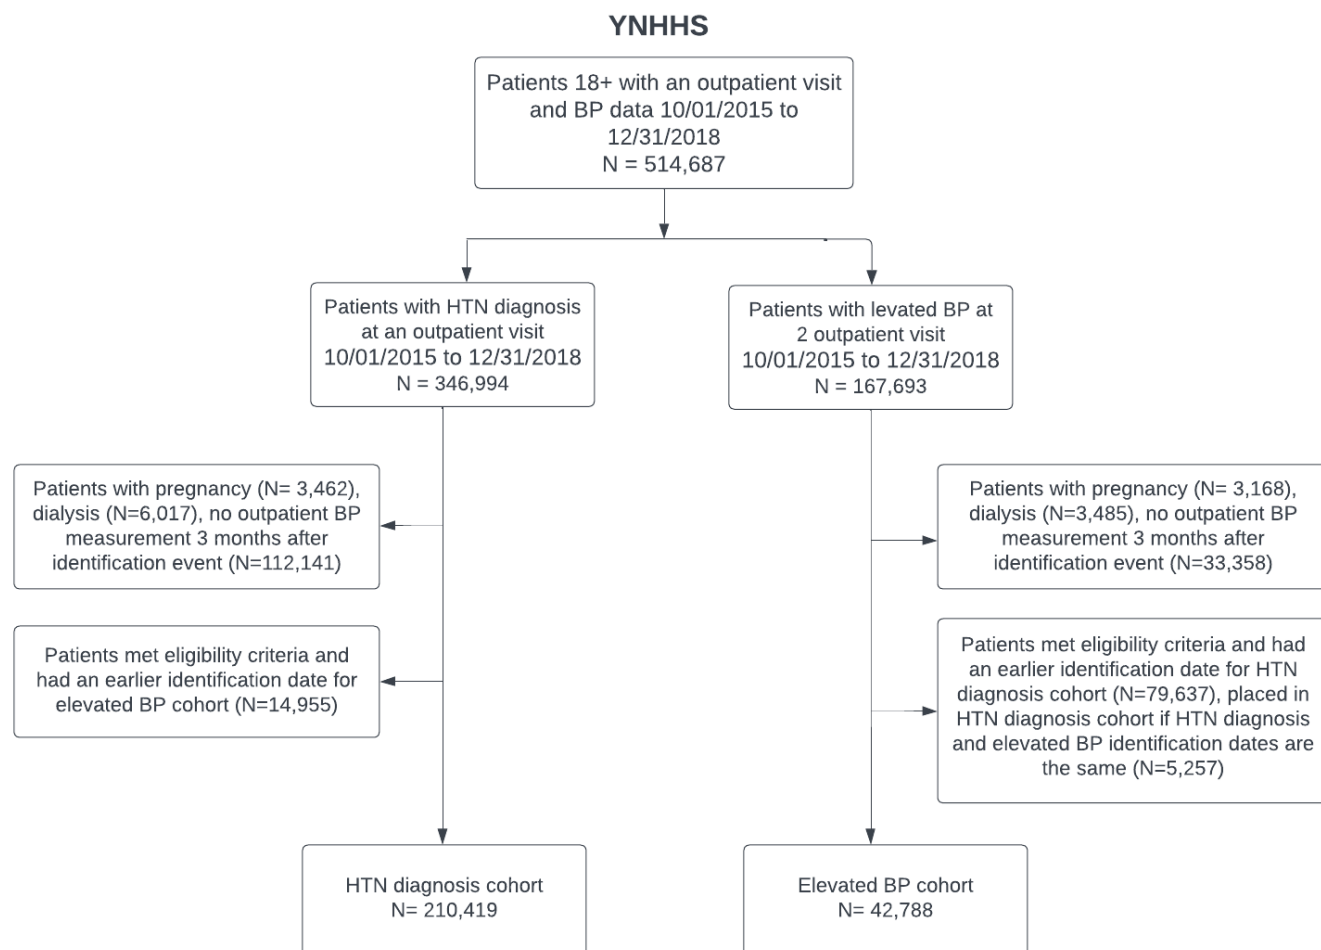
YNHHS

Patients 18+ with an outpatient visit and BP data 10/01/2015 to 12/31/2018
N = 514,687

Patients with HTN diagnosis at an outpatient visit
10/01/2015 to 12/31/2018
N = 346,994

Patients with levated BP at 2 outpatient visit
10/01/2015 to 12/31/2018
N = 167,693

Patients with pregnancy (N= 3,462), dialysis (N=6,017), no outpatient BP measurement 3 months after identification event (N=112,141)

Patients with pregnancy (N= 3,168), dialysis (N=3,485), no outpatient BP measurement 3 months after identification event (N=33,358)

Patients met eligibility criteria and had an earlier identification date for elevated BP cohort (N=14,955)

Patients met eligibility criteria and had an earlier identification date for HTN diagnosis cohort (N=79,637), placed in HTN diagnosis cohort if HTN diagnosis and elevated BP identification dates are the same (N=5,257)

HTN diagnosis cohort
N= 210,419

Elevated BP cohort
N= 42,788